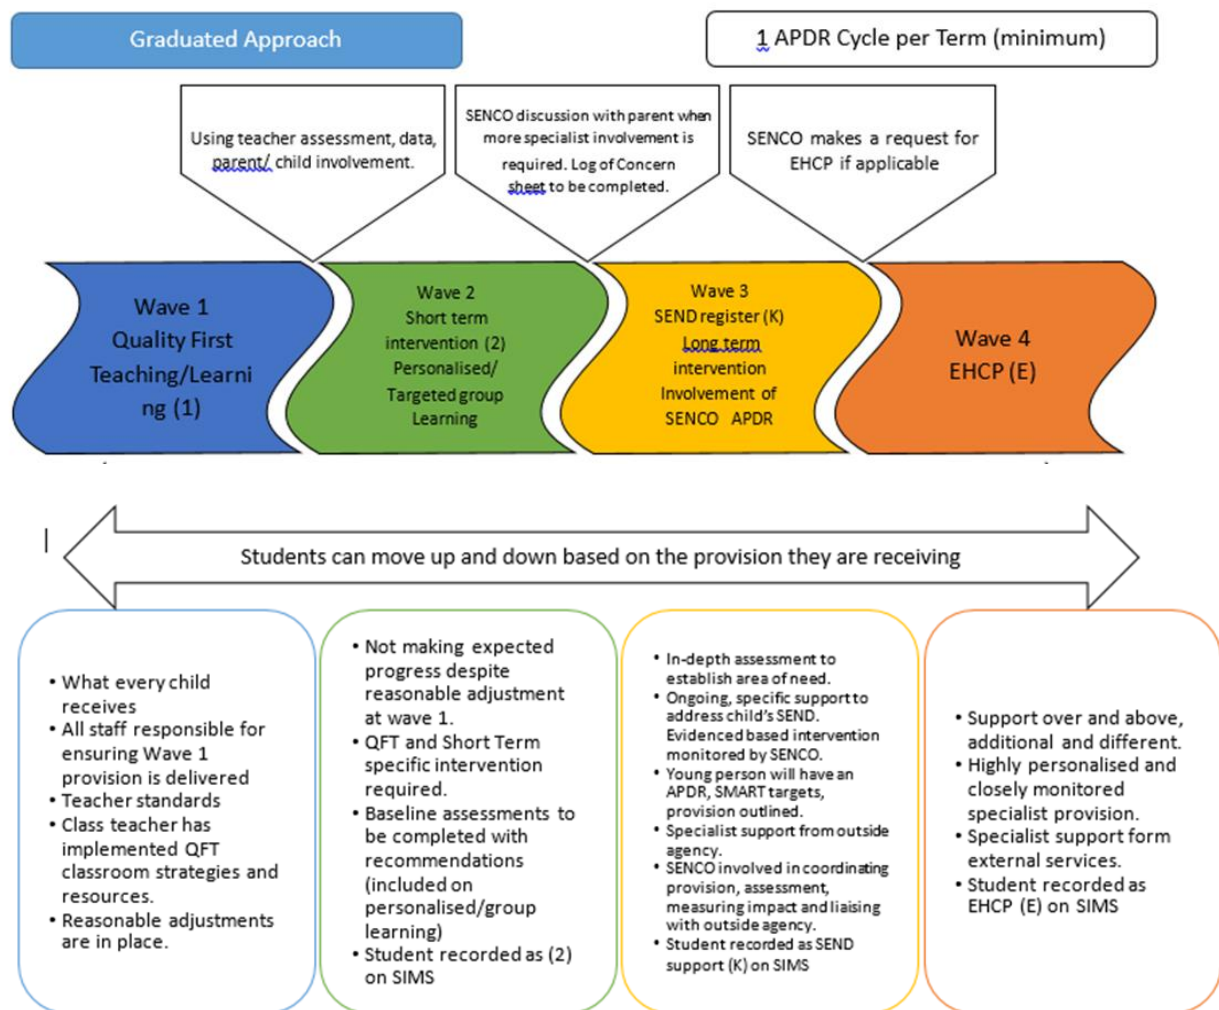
Graduated Approach

1 APDR Cycle per Term (minimum)

Using teacher assessment, data, parent/ child involvement.

SENCO discussion with parent when more specialist involvement is required. Log of Concern sheet to be completed.

SENCO makes a request for EHCP if applicable

Wave 1
Quality First
Teaching/Learning (1)

Wave 2
Short term intervention (2)
Personalised/ Targeted group Learning

Wave 3
SEND register (K)
Long term intervention
Involvement of SENCO APDR

Wave 4
EHCP (E)

Students can move up and down based on the provision they are receiving

- What every child receives
- All staff responsible for ensuring Wave 1 provision is delivered
- Teacher standards
- Class teacher has implemented QFT classroom strategies and resources.
- Reasonable adjustments are in place.

- Not making expected progress despite reasonable adjustment at wave 1.
- QFT and Short Term specific intervention required.
- Baseline assessments to be completed with recommendations (included on personalised/group learning)
- Student recorded as (2) on SIMS

- In-depth assessment to establish area of need.
- Ongoing, specific support to address child's SEND. Evidenced based intervention monitored by SENCO.
- Young person will have an APDR, SMART targets, provision outlined.
- Specialist support from outside agency.
- SENCO involved in coordinating provision, assessment, measuring impact and liaising with outside agency.
- Student recorded as SEND support (K) on SIMS

- Support over and above, additional and different.
- Highly personalised and closely monitored specialist provision.
- Specialist support form external services.
- Student recorded as EHCP (E) on SIMS